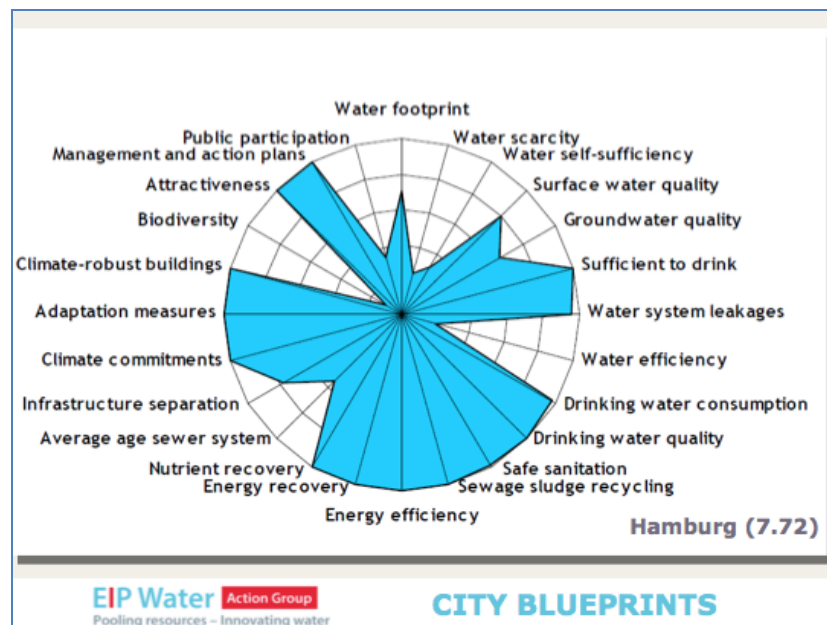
Water footprint
Water scarcity
Water self-sufficiency
Surface water quality
Groundwater quality
Sufficient to drink
Water system leakages
Water efficiency
Drinking water consumption
Drinking water quality
Safe sanitation
Sewage sludge recycling
Energy efficiency
Energy recovery
Nutrient recovery
Average age sewer system
Infrastructure separation
Climate commitments
Adaptation measures
Climate-robust buildings
Biodiversity
Attractiveness
Management and action plans
Public participation

Hamburg (7.72)

EIP Water Action Group
Pooling resources – Innovating water

CITY BLUEPRINTS